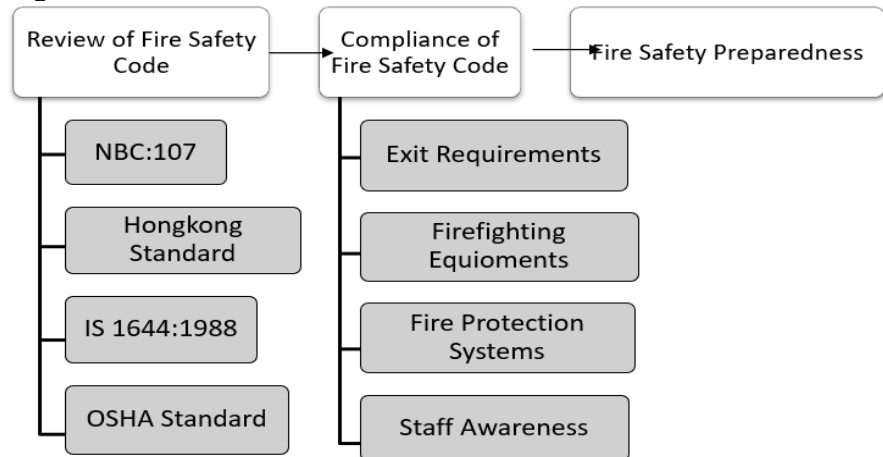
Review of Fire Safety Code

Compliance of Fire Safety Code

Fire Safety Preparedness

NBC:107

Hongkong Standard

IS 1644:1988

OSHA Standard

Exit Requirements

Firefighting EquiomEquioments

Fire Protection Systems

Staff Awareness